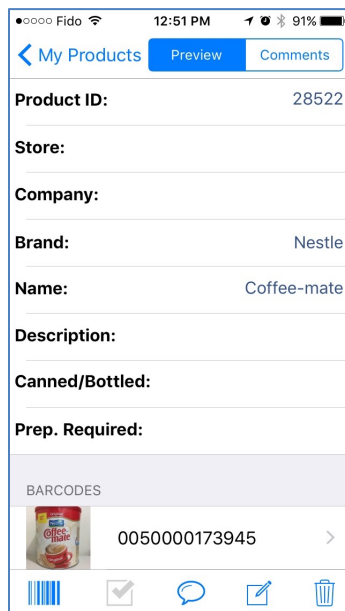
●○○○○ Fido 12:51 PM 91%

My Products Preview Comments

Product ID: 28522

Store:

Company:

Brand: Nestle

Name: Coffee-mate

Description:

Canned/Bottled:

Prep. Required:

BARCODES

Coffee-mate

0050000173945